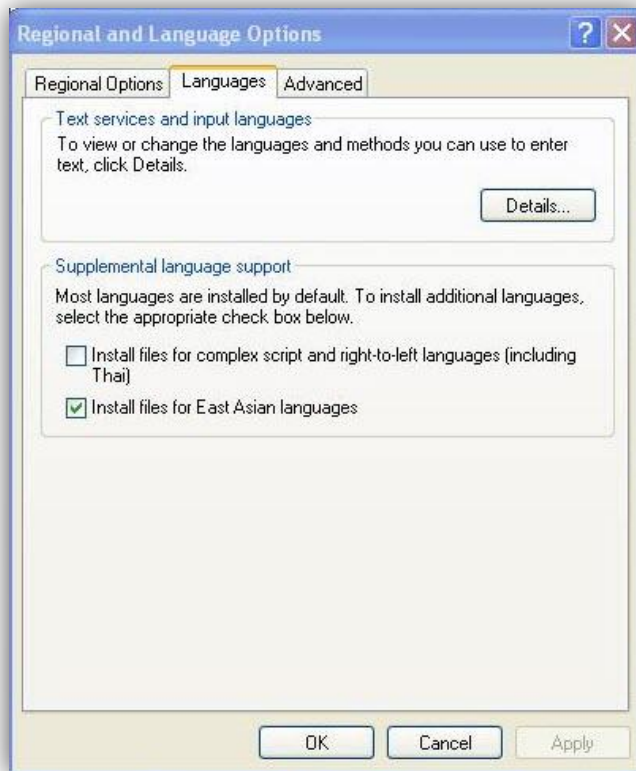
Regional and Language Options

Regional Options | Languages | Advanced

Text services and input languages

To view or change the languages and methods you can use to enter text, click Details.

Details...

Supplemental language support

Most languages are installed by default. To install additional languages, select the appropriate check box below.

☐ Install files for complex script and right-to-left languages (including Thai)

☑ Install files for East Asian languages

OK | Cancel | Apply